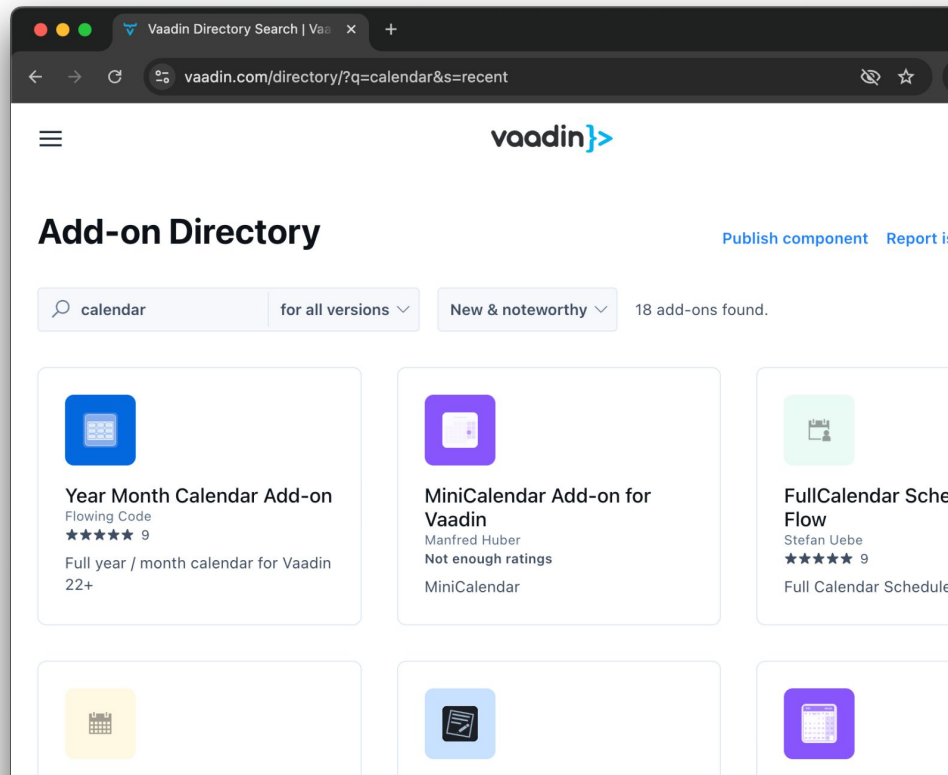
Vaadin Directory Search | Vaa ×

vaadin.com/directory/?q=calendar&s=recent

vaadin}>

Add-on Directory

Publish component Report is

calendar

for all versions

New & noteworthy

18 add-ons found.

Year Month Calendar Add-on
Flowing Code
★★★★★ 9
Full year / month calendar for Vaadin 22+

MiniCalendar Add-on for Vaadin
Manfred Huber
Not enough ratings
MiniCalendar

FullCalendar Sche Flow
Stefan Uebe
★★★★★ 9
Full Calendar Schedule